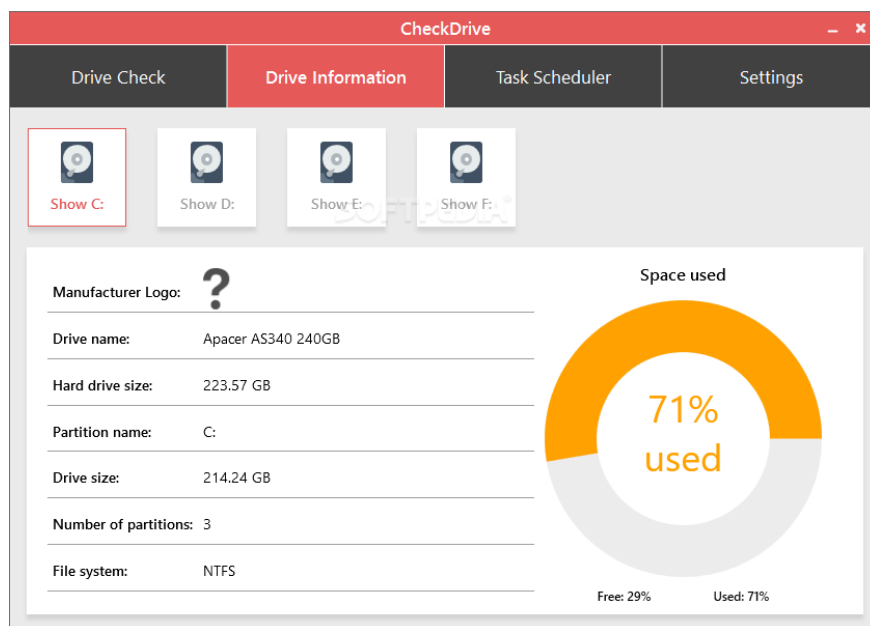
CheckDrive

_ ×

Drive Check | Drive Information | Task Scheduler | Settings

Show C:
Show D:
Show E:
Show F:

SOFTPEDIA®

| | |
|---|---|
| Manufacturer Logo: | ? |
| Drive name: | Apacer AS340 240GB |
| Hard drive size: | 223.57 GB |
| Partition name: | C: |
| Drive size: | 214.24 GB |
| Number of partitions: | 3 |
| File system: | NTFS |

Space used

71% used

Free: 29%
Used: 71%